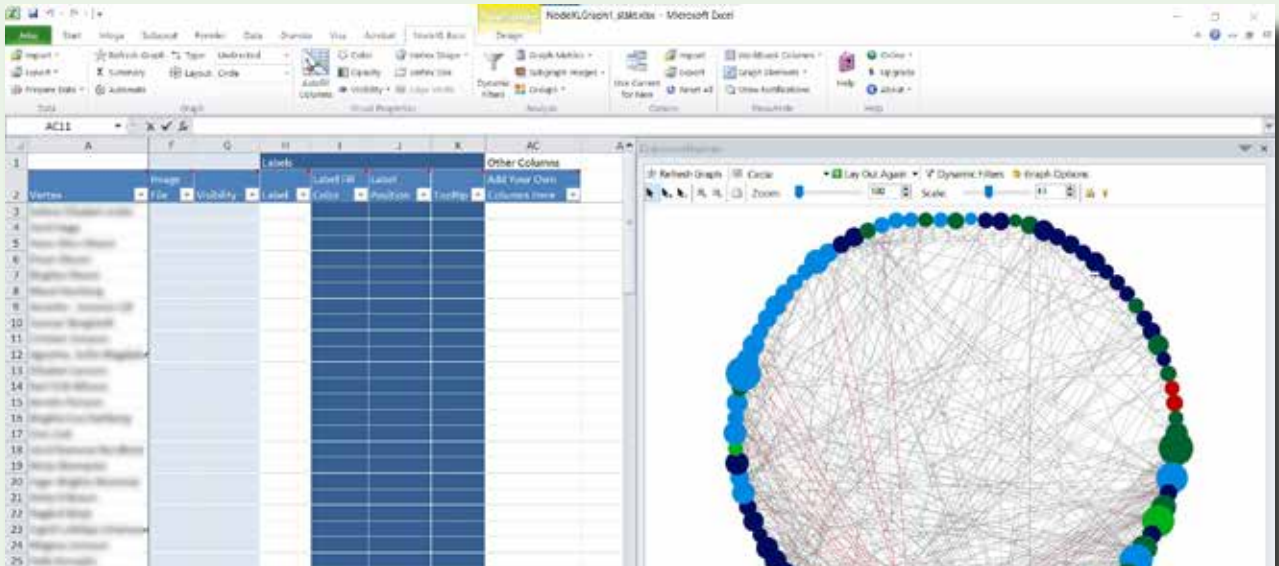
NodeXLGraph1_statt.xlsx - Microsoft Excel

Home Insert Page Layout Formulas Data Review View Acrobat NodeXL Basic Design

Import Export Prepare Data
Data
Refresh Graph Summary Automate
Type: Undirected
Layout: Circle
Graph
Autofill Columns
Color Opacity Visibility
Vertex Shape Vertex Size Edge Width
Visual Properties
Dynamic Filters
Graph Metrics Subgraph Images Groups
Analysis
Use Current for New
Import Export Reset All
Options
Workbook Columns Graph Elements Show Notifications
Show/Hide
Help
Online Upgrade About
Help

AC11

| | A | F | G | H | I | J | K | AC |
|---|---|---|---|---|---|---|---|---|
| 1 | | | | Labels | | | | Other Columns |
| 2 | Vertex | Image File | Visibility | Label | Label Fill Color | Label Position | Tooltip | Add Your Own Columns Here |

Refresh Graph Circle Lay Out Again Dynamic Filters Graph Options
Zoom: 100 Scale: